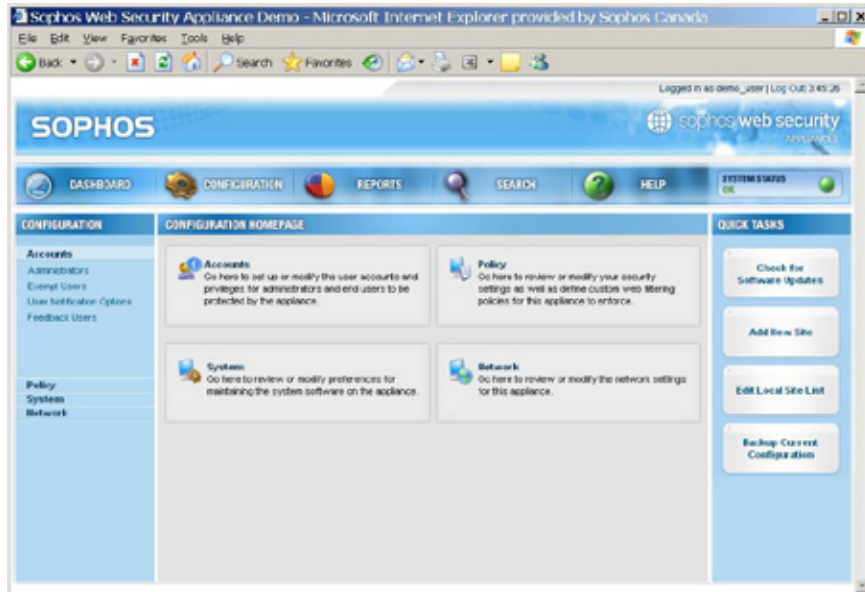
Sophos Web Security Appliance Demo - Microsoft Internet Explorer provided by Sophos Canada

File Edit View Favorites Tools Help

Back Search Favorites

Logged in as demo_user | Log Out 3:45:26

SOPHOS

sophos web security APPLIANCE

DASHBOARD CONFIGURATION REPORTS SEARCH HELP SYSTEM STATUS OK

CONFIGURATION

Accounts
Administrators
Exempt Users
User Notification Options
Feedback Users

Policy
System
Network

CONFIGURATION HOMEPAGE

Accounts
Go here to set up or modify the user accounts and privileges for administrators and end users to be protected by the appliance.

Policy
Go here to review or modify your security settings as well as define custom web filtering policies for this appliance to enforce.

System
Go here to review or modify preferences for maintaining the system software on the appliance.

Network
Go here to review or modify the network settings for this appliance.

QUICK TASKS

Check for Software Updates

Add New Site

Edit Local Site List

Backup Current Configuration